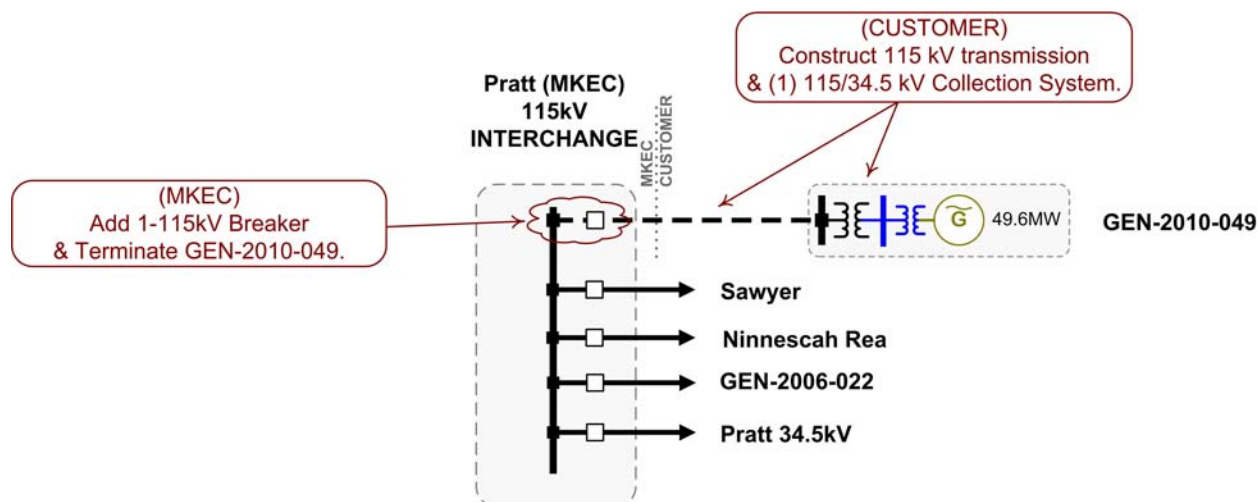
(CUSTOMER)
Construct 115 kV transmission & (1) 115/34.5 kV Collection System.

Pratt (MKEC)
115kV
INTERCHANGE

MKEC
CUSTOMER

(MKEC)
Add 1-115kV Breaker & Terminate GEN-2010-049.

G

49.6MW

GEN-2010-049

Sawyer

Ninnescah Rea

GEN-2006-022

Pratt 34.5kV